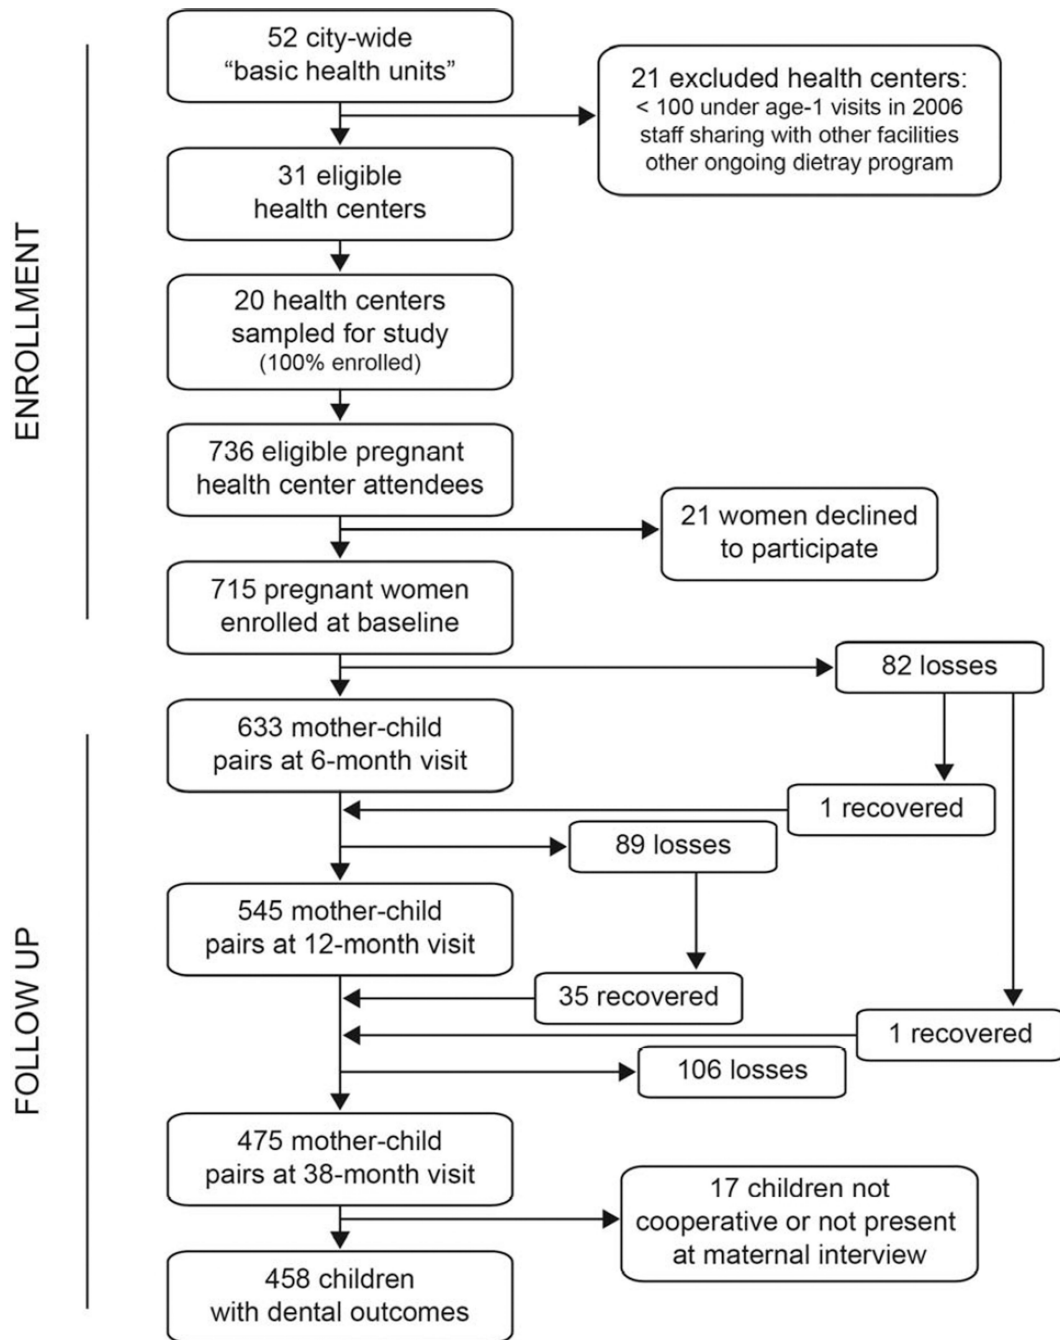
ENROLLMENT

52 city-wide "basic health units"

21 excluded health centers:
< 100 under age-1 visits in 2006
staff sharing with other facilities
other ongoing dietray program

31 eligible health centers

20 health centers sampled for study (100% enrolled)

736 eligible pregnant health center attendees

21 women declined to participate

715 pregnant women enrolled at baseline

FOLLOW UP

82 losses

633 mother-child pairs at 6-month visit

1 recovered

89 losses

545 mother-child pairs at 12-month visit

35 recovered

1 recovered

106 losses

475 mother-child pairs at 38-month visit

17 children not cooperative or not present at maternal interview

458 children with dental outcomes